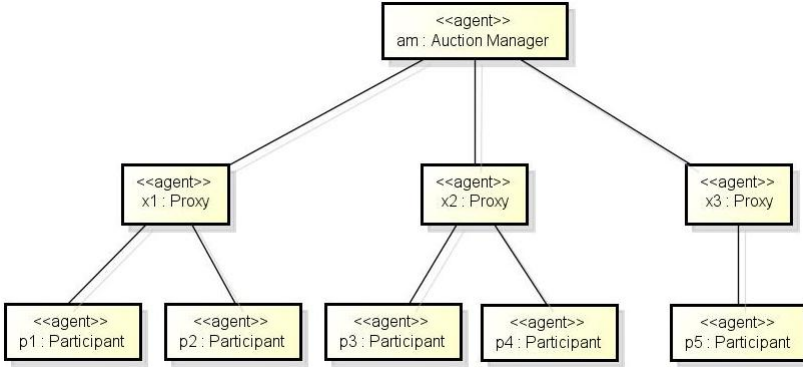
<<agent>>
am : Auction Manager

<<agent>>
x1 : Proxy

<<agent>>
x2 : Proxy

<<agent>>
x3 : Proxy

<<agent>>
p1 : Participant

<<agent>>
p2 : Participant

<<agent>>
p3 : Participant

<<agent>>
p4 : Participant

<<agent>>
p5 : Participant